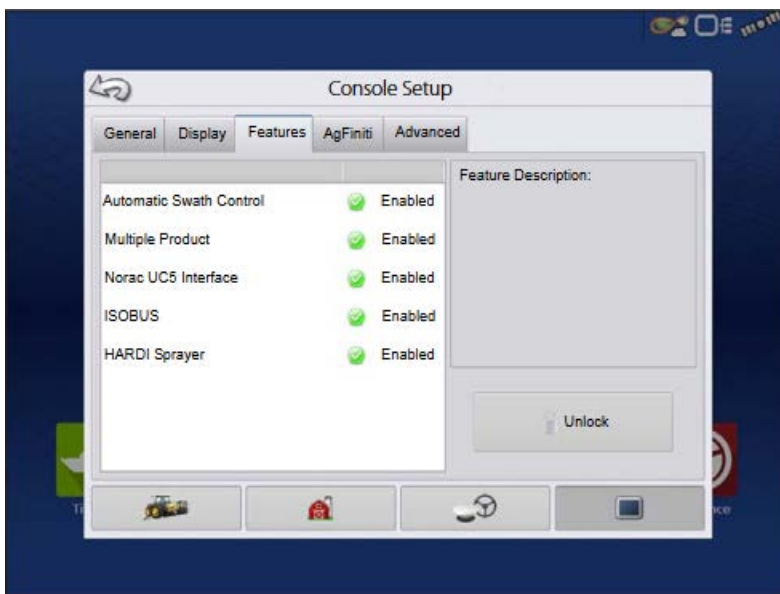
Console Setup

General | Display | Features | AgFiniti | Advanced

| | |
|---|---|
| Automatic Swath Control | Enabled |
| Multiple Product | Enabled |
| Norac UC5 Interface | Enabled |
| ISOBUS | Enabled |
| HARDI Sprayer | Enabled |

Feature Description:

Unlock

Ti

nce